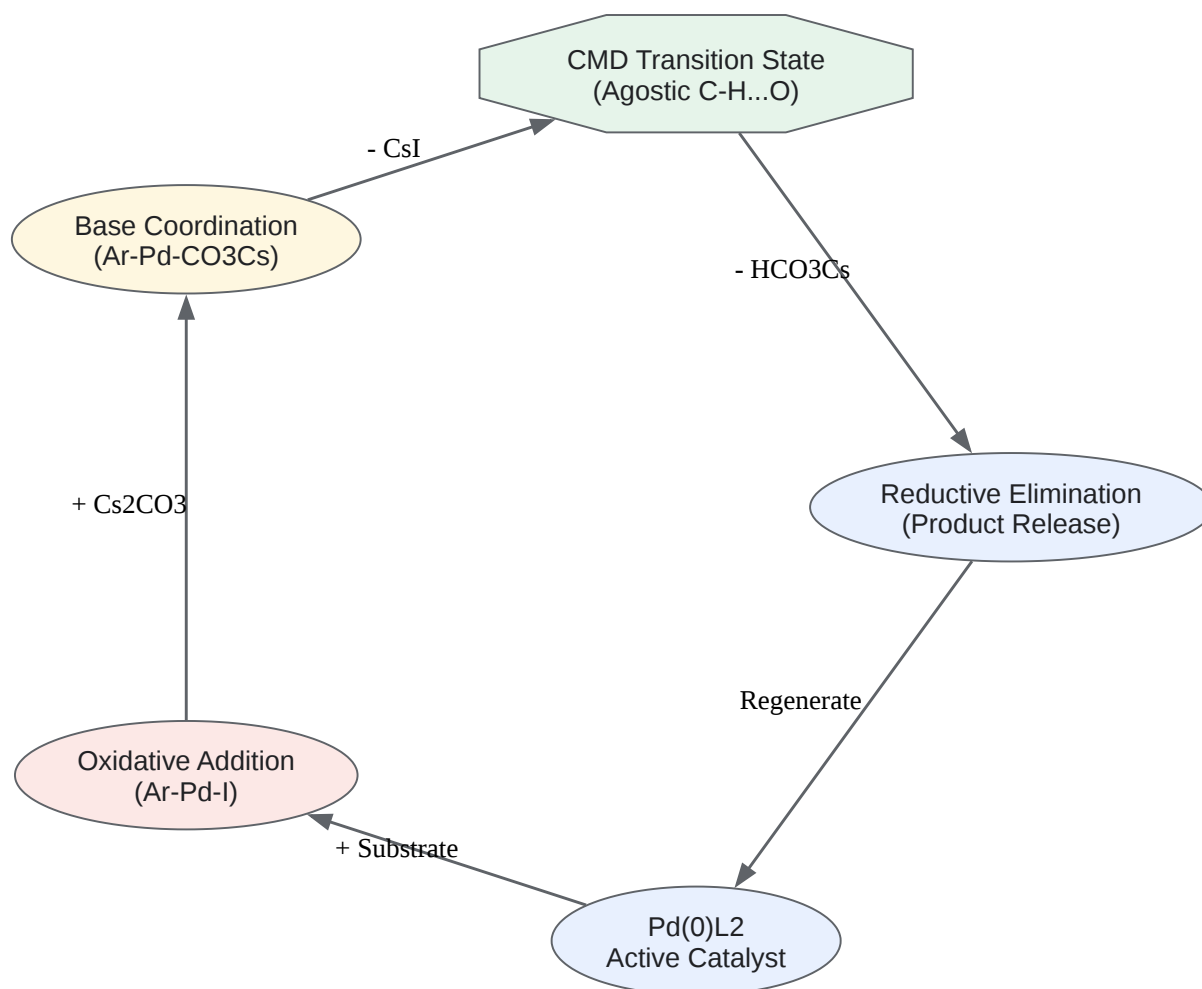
CMD Transition State
(Agostic C-H...O)

- CsI

Base Coordination
(Ar-Pd-CO3Cs)

- HCO3Cs

Reductive Elimination
(Product Release)

+ Cs2CO3

Regenerate

Oxidative Addition
(Ar-Pd-I)

+ Substrate

Pd(0)L2
Active Catalyst